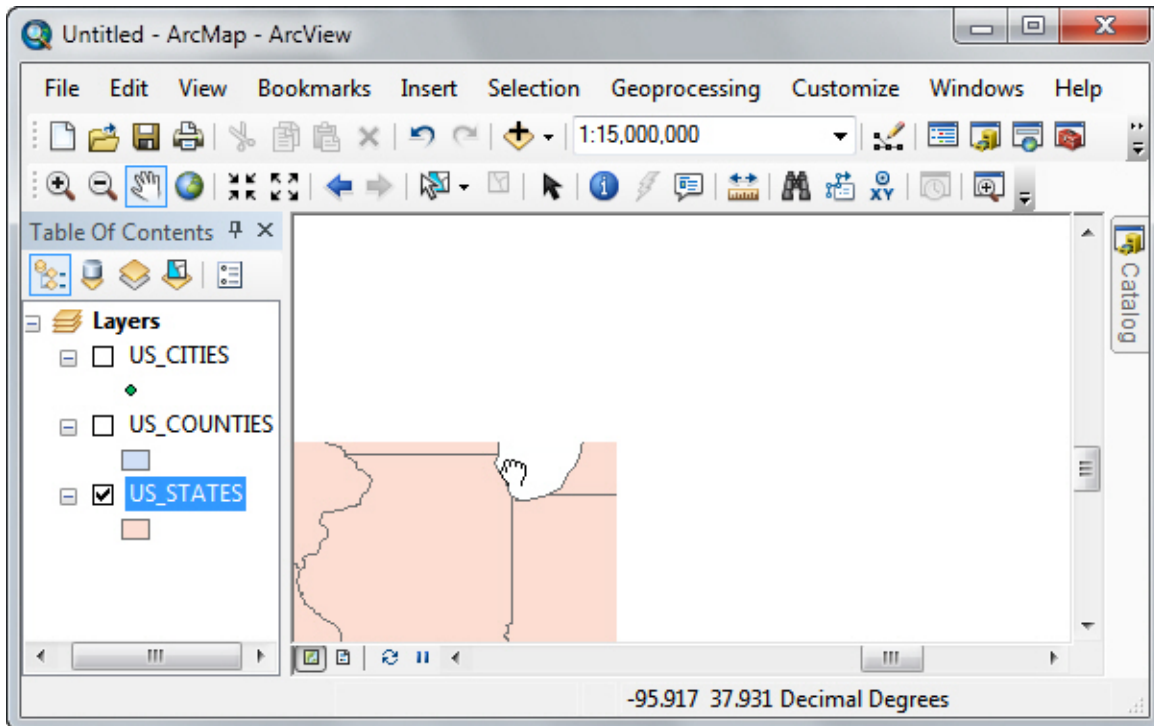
Untitled - ArcMap - ArcView

File Edit View Bookmarks Insert Selection Geoprocessing Customize Windows Help

1:15,000,000

Table Of Contents

Layers

US_CITIES

US_COUNTIES

US_STATES

Catalog

-95.917 37.931 Decimal Degrees